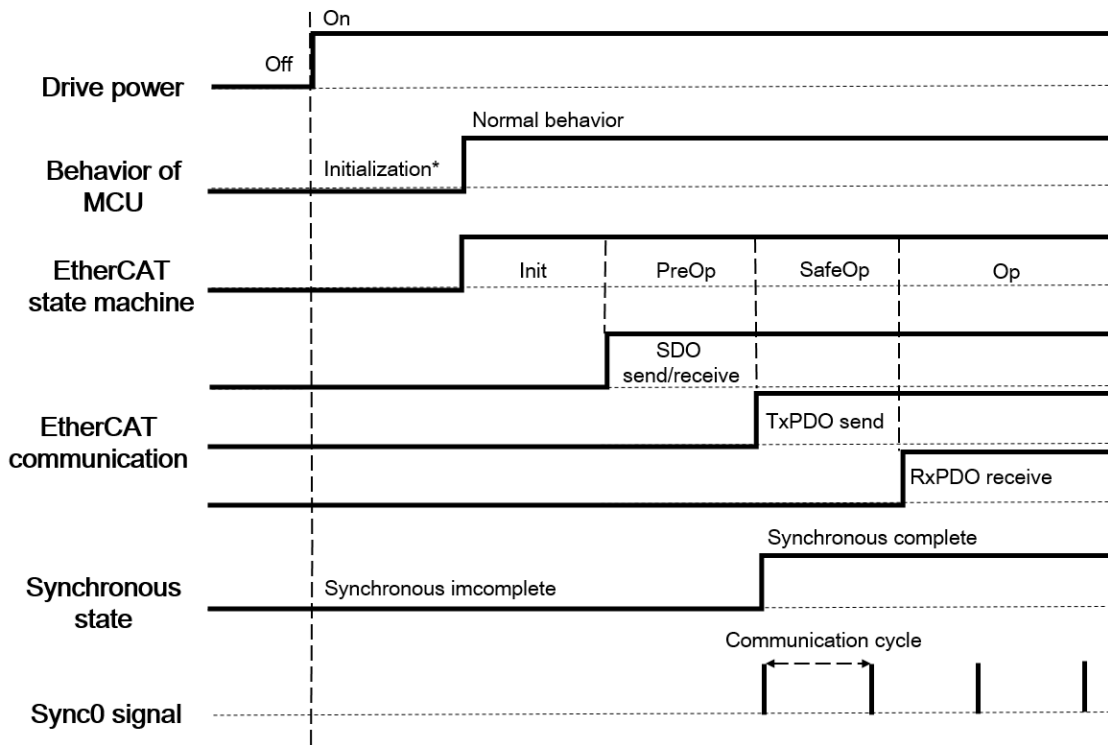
On

Off

Drive power

Normal behavior

Behavior of MCU

Initialization*

EtherCAT state machine

Init

PreOp

SafeOp

Op

SDO send/receive

EtherCAT communication

TxPDO send

RxPDO receive

Synchronous complete

Synchronous state

Synchronous imcomplete

Communication cycle

Sync0 signal